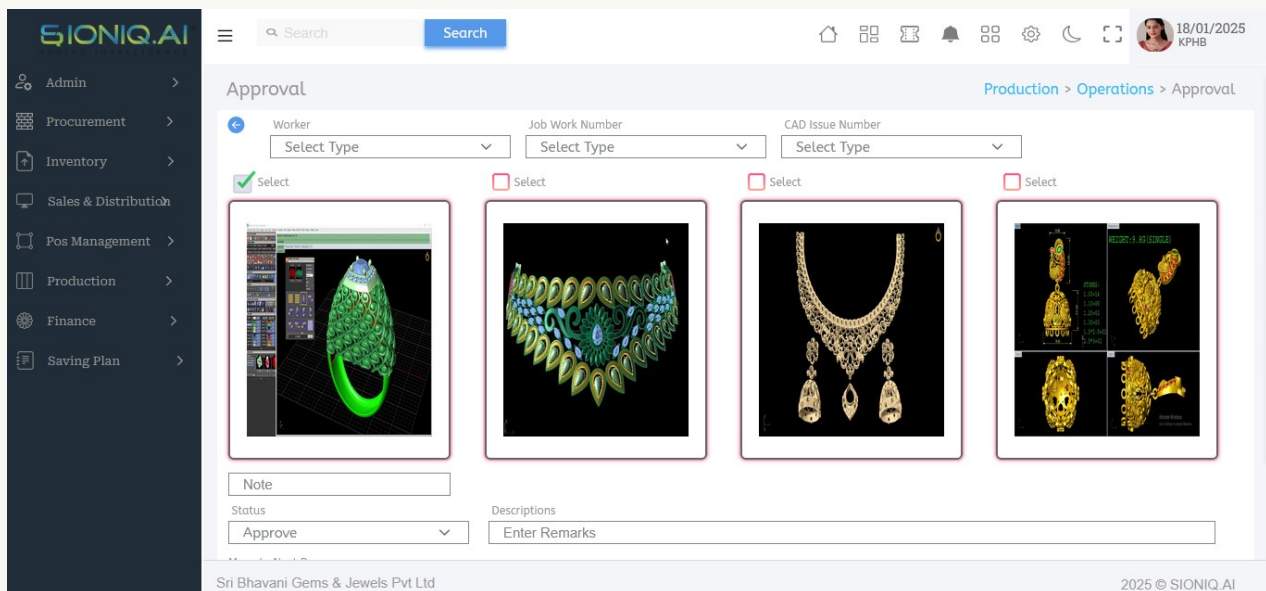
SIONIQ.AI

Admin
Procurement
Inventory
Sales & Distribution
Pos Management
Production
Finance
Saving Plan

Search
Search

18/01/2025
KPHB

Approval

Production > Operations > Approval

Worker
Select Type

Job Work Number
Select Type

CAD Issue Number
Select Type

Select
Select
Select
Select

WEIGHT:5.8G(SINGLE)

Note

Status
Approve

Descriptions
Enter Remarks

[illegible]

Sri Bhavani Gems & Jewels Pvt Ltd

2025 © SIONIQ.AI